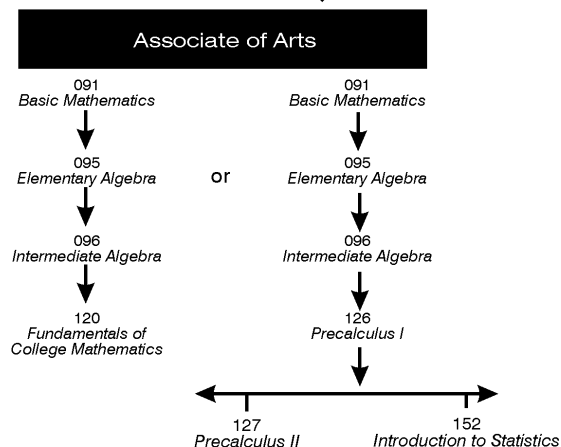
Associate of Arts

091
Basic Mathematics

095
Elementary Algebra

096
Intermediate Algebra

120
Fundamentals of College Mathematics

or

091
Basic Mathematics

095
Elementary Algebra

096
Intermediate Algebra

126
Precalculus I

127
Precalculus II

152
Introduction to Statistics